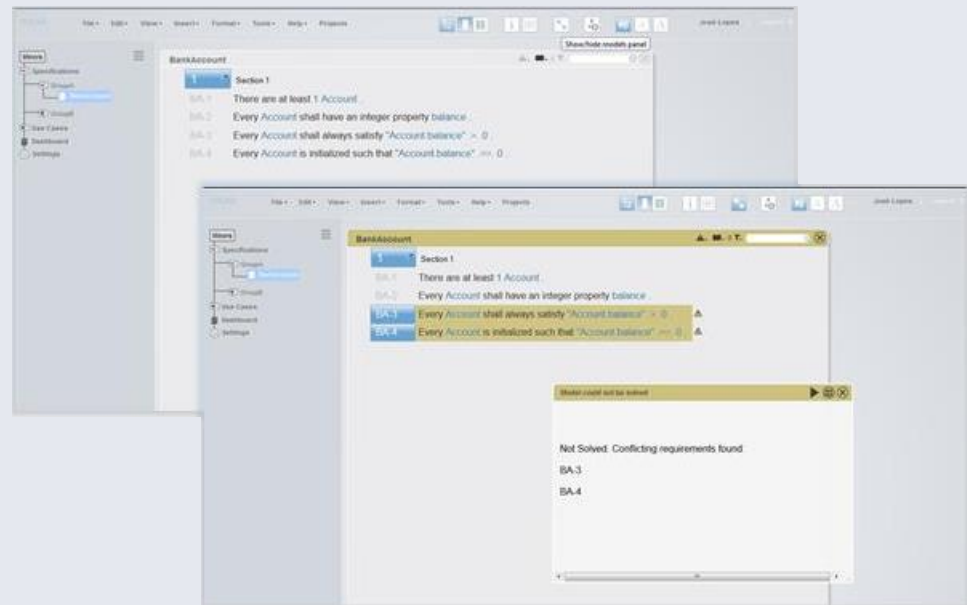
File • Edit • View • Insert • Format • Tools • Help • Projects

Show/hide models panel

José Lopes

Menu

Specifications

Group1

Group2

Use Cases

Dashboard

Settings

BankAccount

1 Section 1

BA-1 There are at least 1 Account .

BA-2 Every Account shall have an integer property balance .

BA-3 Every Account shall always satisfy "Account.balance" > 0 .

BA-4 Every Account is initialized such that "Account.balance" == 0 .

File • Edit • View • Insert • Format • Tools • Help • Projects

José Lopes

Menu

Specifications

Group1

Group2

Use Cases

Dashboard

Settings

BankAccount

1 Section 1

BA-1 There are at least 1 Account .

BA-2 Every Account shall have an integer property balance .

BA-3 Every Account shall always satisfy "Account.balance" > 0 .

BA-4 Every Account is initialized such that "Account.balance" == 0 .

Model could not be solved

Not Solved. Conflicting requirements found:

BA-3

BA-4